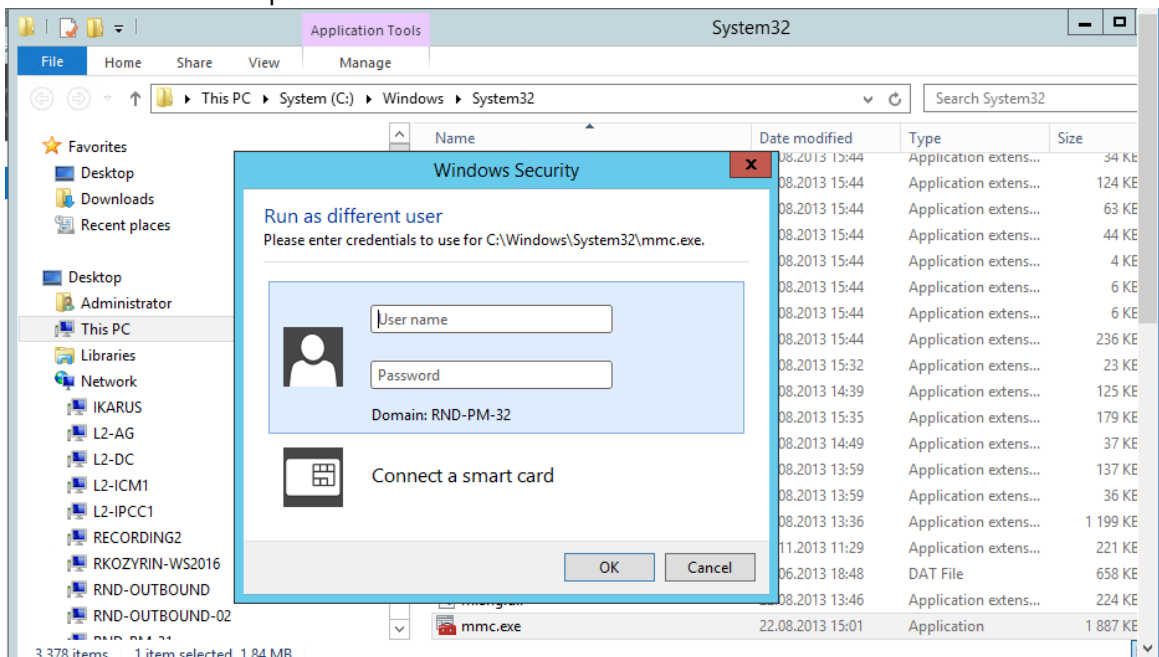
Application Tools
System32
File Home Share View Manage
This PC ▸ System (C:) ▸ Windows ▸ System32
Search System32
Favorites
Desktop
Downloads
Recent places
Desktop
Administrator
This PC
Libraries
Network
IKARUS
L2-AG
L2-DC
L2-ICM1
L2-IPCC1
RECORDING2
RKOZYRIN-WS2016
RND-OUTBOUND
RND-OUTBOUND-02
RND-PM-31
3 378 items 1 item selected 1,84 MB

| Name | Date modified | Type | Size |
|---|---|---|---|
| | 08.2013 15:44 | Application extens... | 34 KB |
| | 08.2013 15:44 | Application extens... | 124 KB |
| | 08.2013 15:44 | Application extens... | 63 KB |
| | 08.2013 15:44 | Application extens... | 44 KB |
| | 08.2013 15:44 | Application extens... | 4 KB |
| | 08.2013 15:44 | Application extens... | 6 KB |
| | 08.2013 15:44 | Application extens... | 6 KB |
| | 08.2013 15:44 | Application extens... | 236 KB |
| | 08.2013 15:32 | Application extens... | 23 KB |
| | 08.2013 14:39 | Application extens... | 125 KB |
| | 08.2013 15:35 | Application extens... | 179 KB |
| | 08.2013 14:49 | Application extens... | 37 KB |
| | 08.2013 13:59 | Application extens... | 137 KB |
| | 08.2013 13:59 | Application extens... | 36 KB |
| | 08.2013 13:36 | Application extens... | 1 199 KB |
| | 11.2013 11:29 | Application extens... | 221 KB |
| | 06.2013 18:48 | DAT File | 658 KB |
| mmgl.dll | 08.2013 13:46 | Application extens... | 224 KB |
| mmc.exe | 22.08.2013 15:01 | Application | 1 887 KB |

Windows Security
Run as different user
Please enter credentials to use for C:\Windows\System32\mmc.exe.
User name
Password
Domain: RND-PM-32
Connect a smart card
OK
Cancel